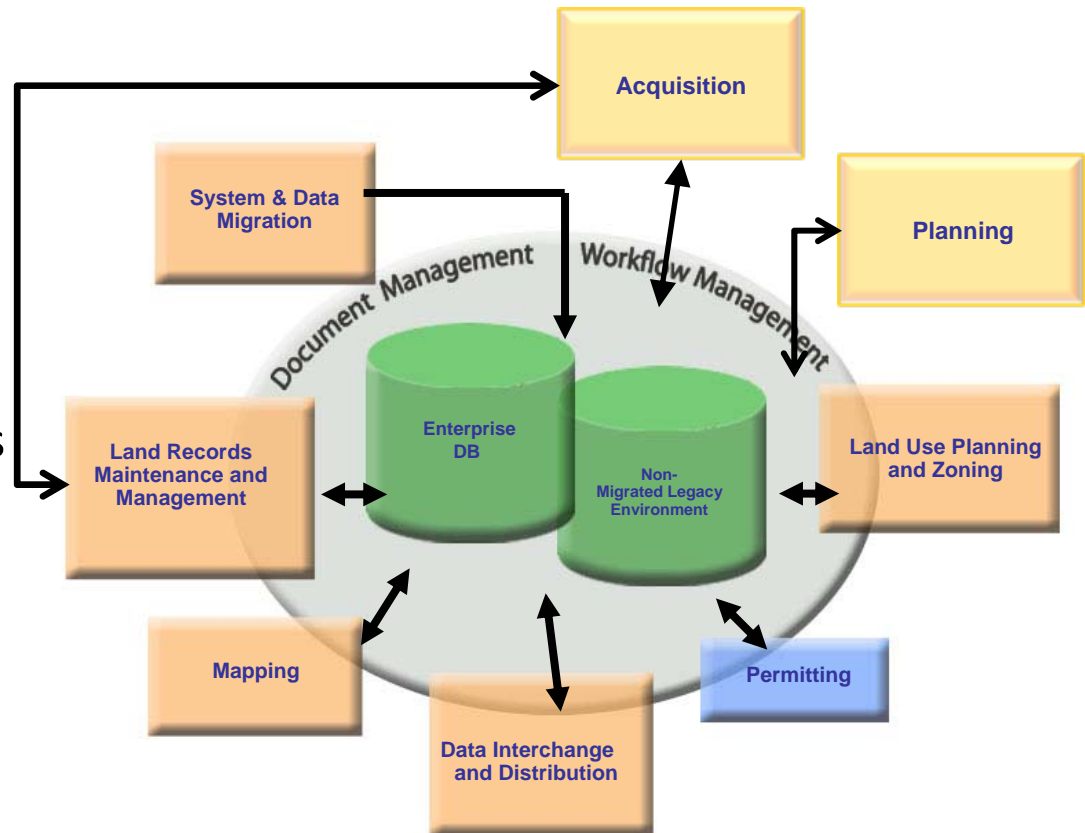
Acquisition

System & Data Migration

Planning

Document Management

Workflow Management

Enterprise DB

Non-Migrated Legacy Environment

Land Records Maintenance and Management

Land Use Planning and Zoning

Mapping

Permitting

Data Interchange and Distribution